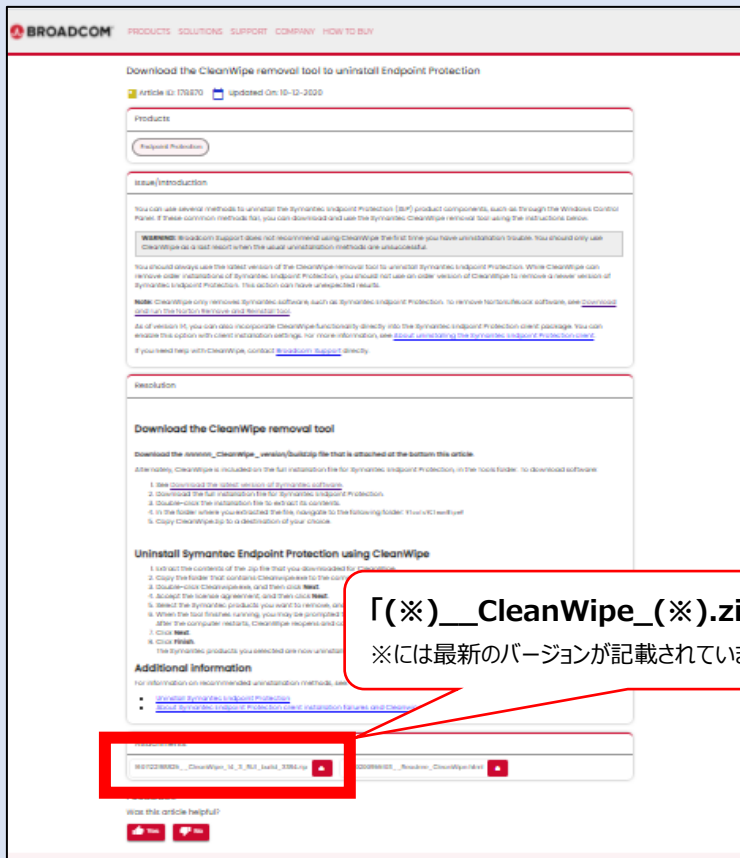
BROADCOM PRODUCTS SOLUTIONS SUPPORT COMPANY HOW TO BUY

Download the CleanWipe removal tool to uninstall Endpoint Protection

Article ID: 178870 Updated On: 10-12-2020

Products

Endpoint Protection

Issue/Introduction

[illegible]

Resolution

Download the CleanWipe removal tool

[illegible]

Uninstall Symantec Endpoint Protection using CleanWipe

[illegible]

Additional information

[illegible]

Attachments

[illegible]

Was this article helpful?

Yes No

「(※)__CleanWipe_(※).zi

※には最新のバージョンが記載されてい